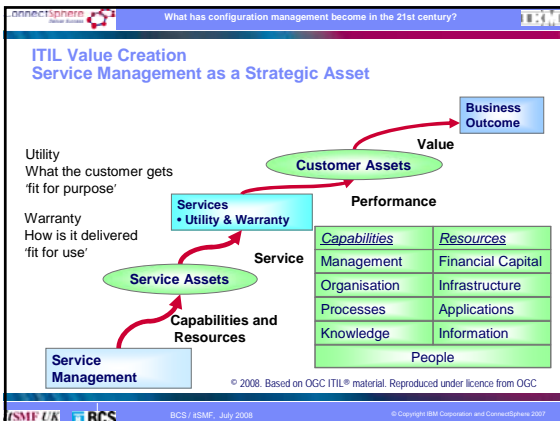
ConnectSphere

What has configuration management become in the 21st century?

IBM

ITIL Value Creation
Service Management as a Strategic Asset

Utility
What the customer gets
'fit for purpose'

Warranty
How is it delivered
'fit for use'

Business Outcome

Value

Customer Assets

Performance

Services
• Utility & Warranty

Service

Service Assets

Capabilities and Resources

Service Management

| *Capabilities* | *Resources* |
|---|---|
| Management | Financial Capital |
| Organisation | Infrastructure |
| Processes | Applications |
| Knowledge | Information |
| People | |

© 2008. Based on OGC ITIL® material. Reproduced under licence from OGC

itSMF UK

BCS

BCS / itSMF, July 2008

© Copyright IBM Corporation and ConnectSphere 2007